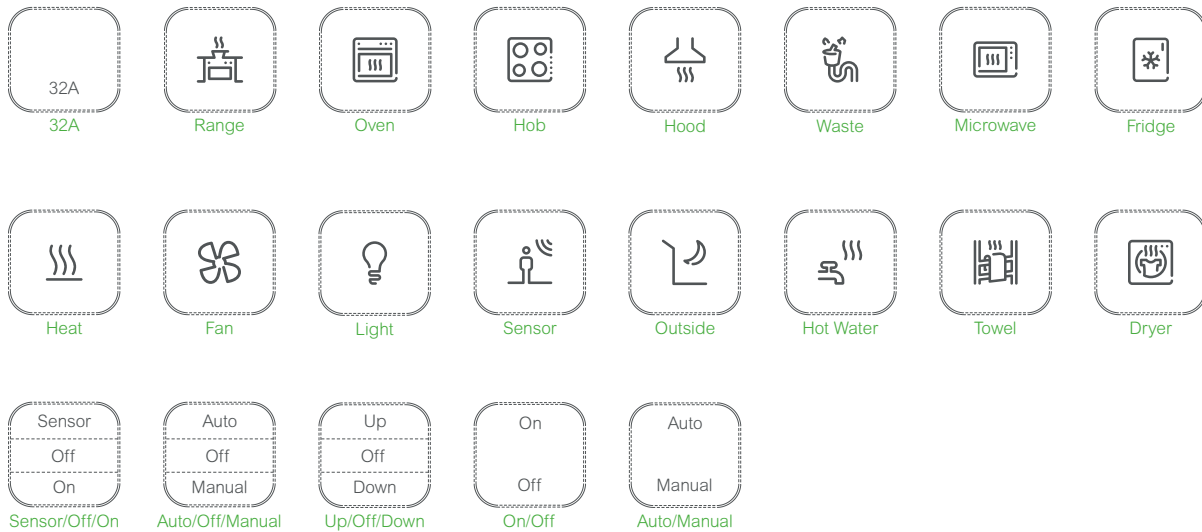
32A
32A

Range

Oven

Hob

Hood

Waste

Microwave

Fridge

Heat

Fan

Light

Sensor

Outside

Hot Water

Towel

Dryer

Sensor
Off
On
Sensor/Off/On

Auto
Off
Manual
Auto/Off/Manual

Up
Off
Down
Up/Off/Down

On
Off
On/Off

Auto
Manual
Auto/Manual